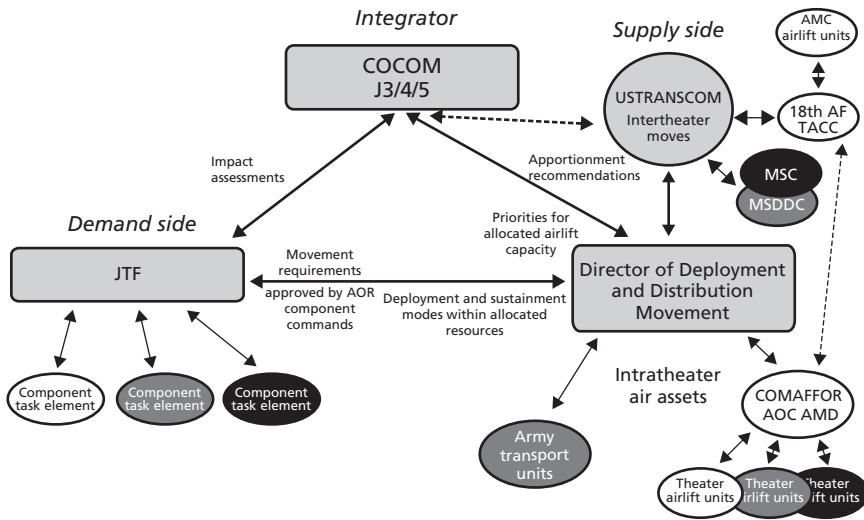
Integrator

COCOM
J3/4/5

Supply side

AMC airlift units

USTRANSCOM
Intertheater moves

18th AF TACC

MSC

MSDDC

Impact assessments

Apportionment recommendations

Demand side

Priorities for allocated airlift capacity

JTF

Movement requirements

approved by AOR component commands

Deployment and sustainment modes within allocated resources

Director of Deployment and Distribution Movement

Component task element

Component task element

Component task element

Intratheater air assets

COMAFFOR AOC AMD

Army transport units

Theater airlift units

Theater airlift units

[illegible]heater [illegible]ift units